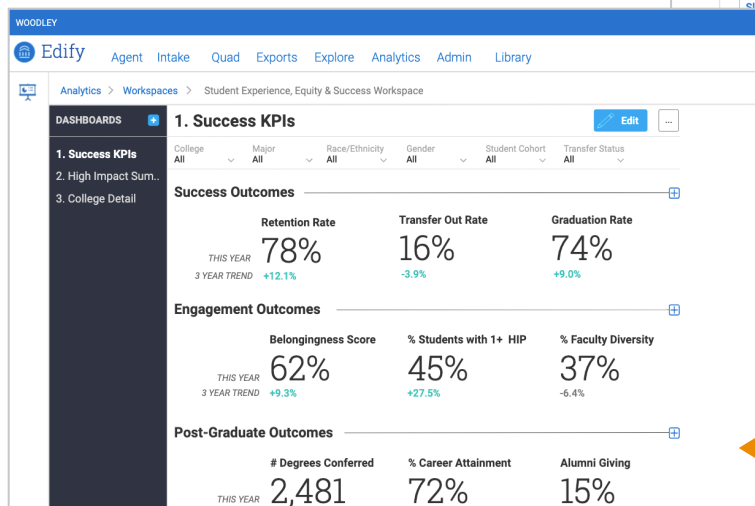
WOODLEY

Edify Agent Intake Quad Exports Explore Analytics Admin Library

Analytics > Workspaces > Student Experience, Equity & Success Workspace

DASHBOARDS +

1. Success KPIs
2. High Impact Sum..
3. College Detail

1. Success KPIs

Edit ...

| College | Major | Race/Ethnicity | Gender | Student Cohort | Transfer Status |
|---|---|---|---|---|---|
| All | All | All | All | All | All |

Success Outcomes

| | Retention Rate | Transfer Out Rate | Graduation Rate |
|---|---|---|---|
| THIS YEAR | 78% | 16% | 74% |
| 3 YEAR TREND | +12.1% | -3.9% | +9.0% |

Engagement Outcomes

| | Belongingness Score | % Students with 1+ HIP | % Faculty Diversity |
|---|---|---|---|
| THIS YEAR | 62% | 45% | 37% |
| 3 YEAR TREND | +9.3% | +27.5% | -6.4% |

Post-Graduate Outcomes

| | # Degrees Conferred | % Career Attainment | Alumni Giving |
|---|---|---|---|
| THIS YEAR | 2,481 | 72% | 15% |